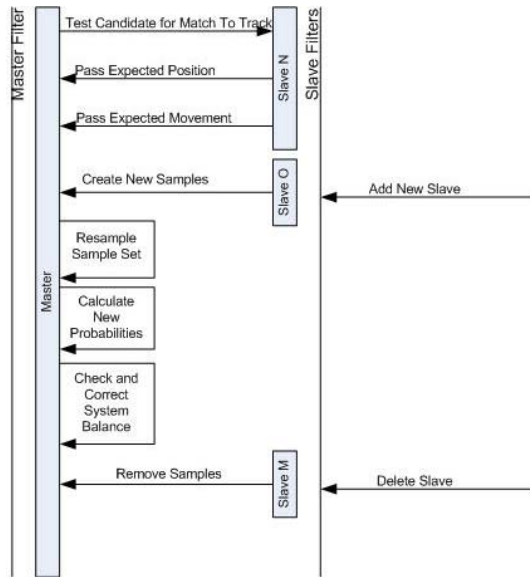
Master Filter

Master

Test Candidate for Match To Track

Slave N

Pass Expected Position

Pass Expected Movement

Slave Filters

Create New Samples

Slave O

Add New Slave

Resample Sample Set

Calculate New Probabilities

Check and Correct System Balance

Remove Samples

Slave M

Delete Slave